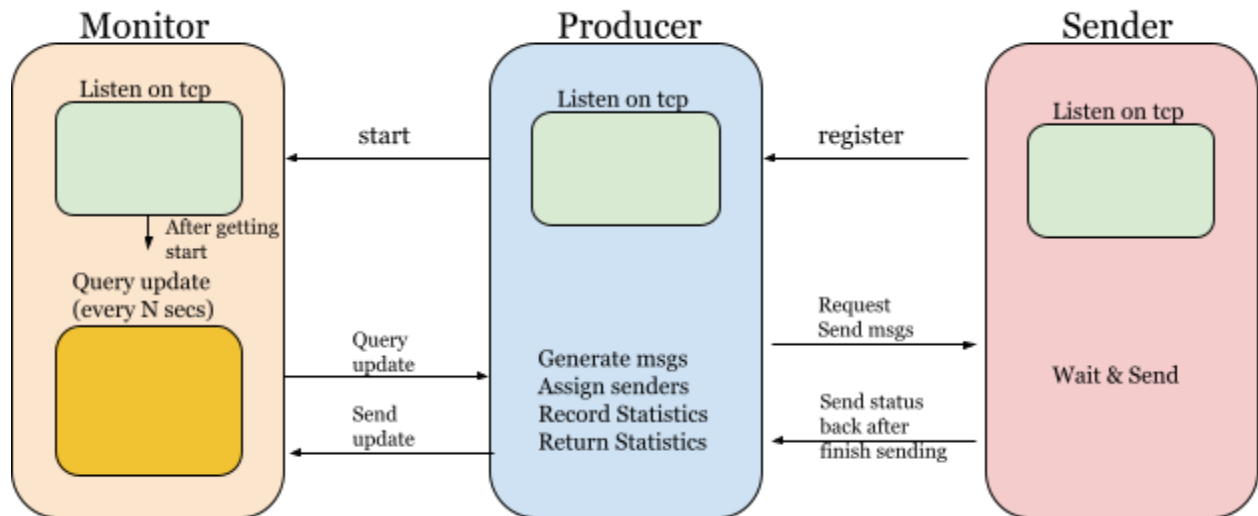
Monitor

Listen on tcp

After getting start

Query update (every N secs)

Producer

Listen on tcp

Generate msgs
Assign senders
Record Statistics
Return Statistics

Sender

Listen on tcp

Wait & Send

start

register

Query update

Send update

Request Send msgs

Send status back after finish sending